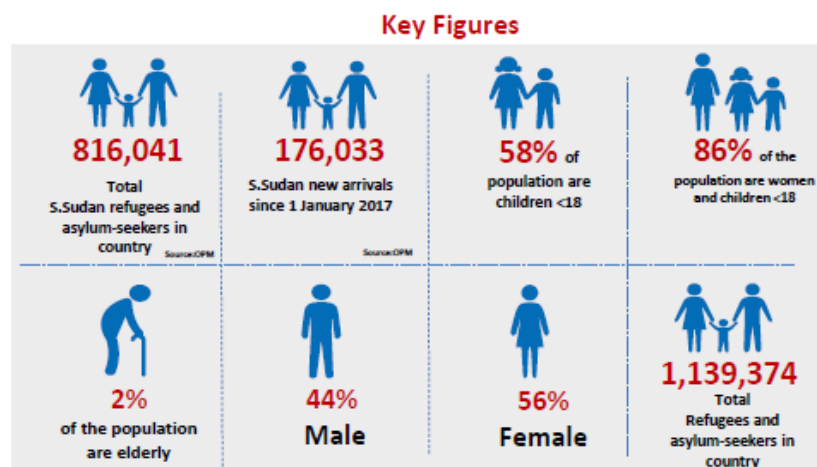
Key Figures

816,041
Total S.Sudan refugees and asylum-seekers in country
Source:OPM

176,033
S.Sudan new arrivals since 1 January 2017
Source:OPM

58% of population are children <18

86% of the population are women and children <18

2%
of the population are elderly

44%
Male

56%
Female

1,139,374
Total Refugees and asylum-seekers in country